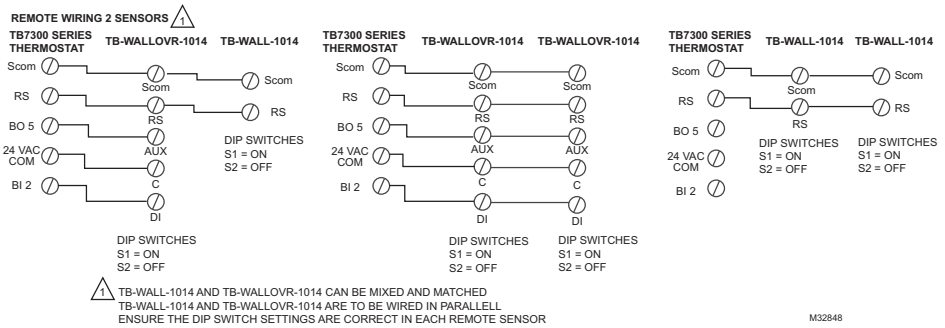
REMOTE WIRING 2 SENSORS 1

TB7300 SERIES THERMOSTAT
TB-WALLOVR-1014
TB-WALL-1014

Scom
RS
BO 5
24 VAC COM
BI 2

Scom
RS
AUX
C
DI

Scom
RS

DIP SWITCHES
S1 = ON
S2 = OFF

DIP SWITCHES
S1 = ON
S2 = OFF

TB7300 SERIES THERMOSTAT
TB-WALLOVR-1014
TB-WALLOVR-1014

Scom
RS
BO 5
24 VAC COM
BI 2

Scom
RS
AUX
C
DI

Scom
RS
AUX
C
DI

DIP SWITCHES
S1 = ON
S2 = OFF

DIP SWITCHES
S1 = ON
S2 = OFF

TB7300 SERIES THERMOSTAT
TB-WALL-1014
TB-WALL-1014

Scom
RS
BO 5
24 VAC COM
BI 2

Scom
RS

Scom
RS

DIP SWITCHES
S1 = ON
S2 = OFF

DIP SWITCHES
S1 = ON
S2 = OFF

1 TB-WALL-1014 AND TB-WALLOVR-1014 CAN BE MIXED AND MATCHED
TB-WALL-1014 AND TB-WALLOVR-1014 ARE TO BE WIRED IN PARALLELL
ENSURE THE DIP SWITCH SETTINGS ARE CORRECT IN EACH REMOTE SENSOR

M32848